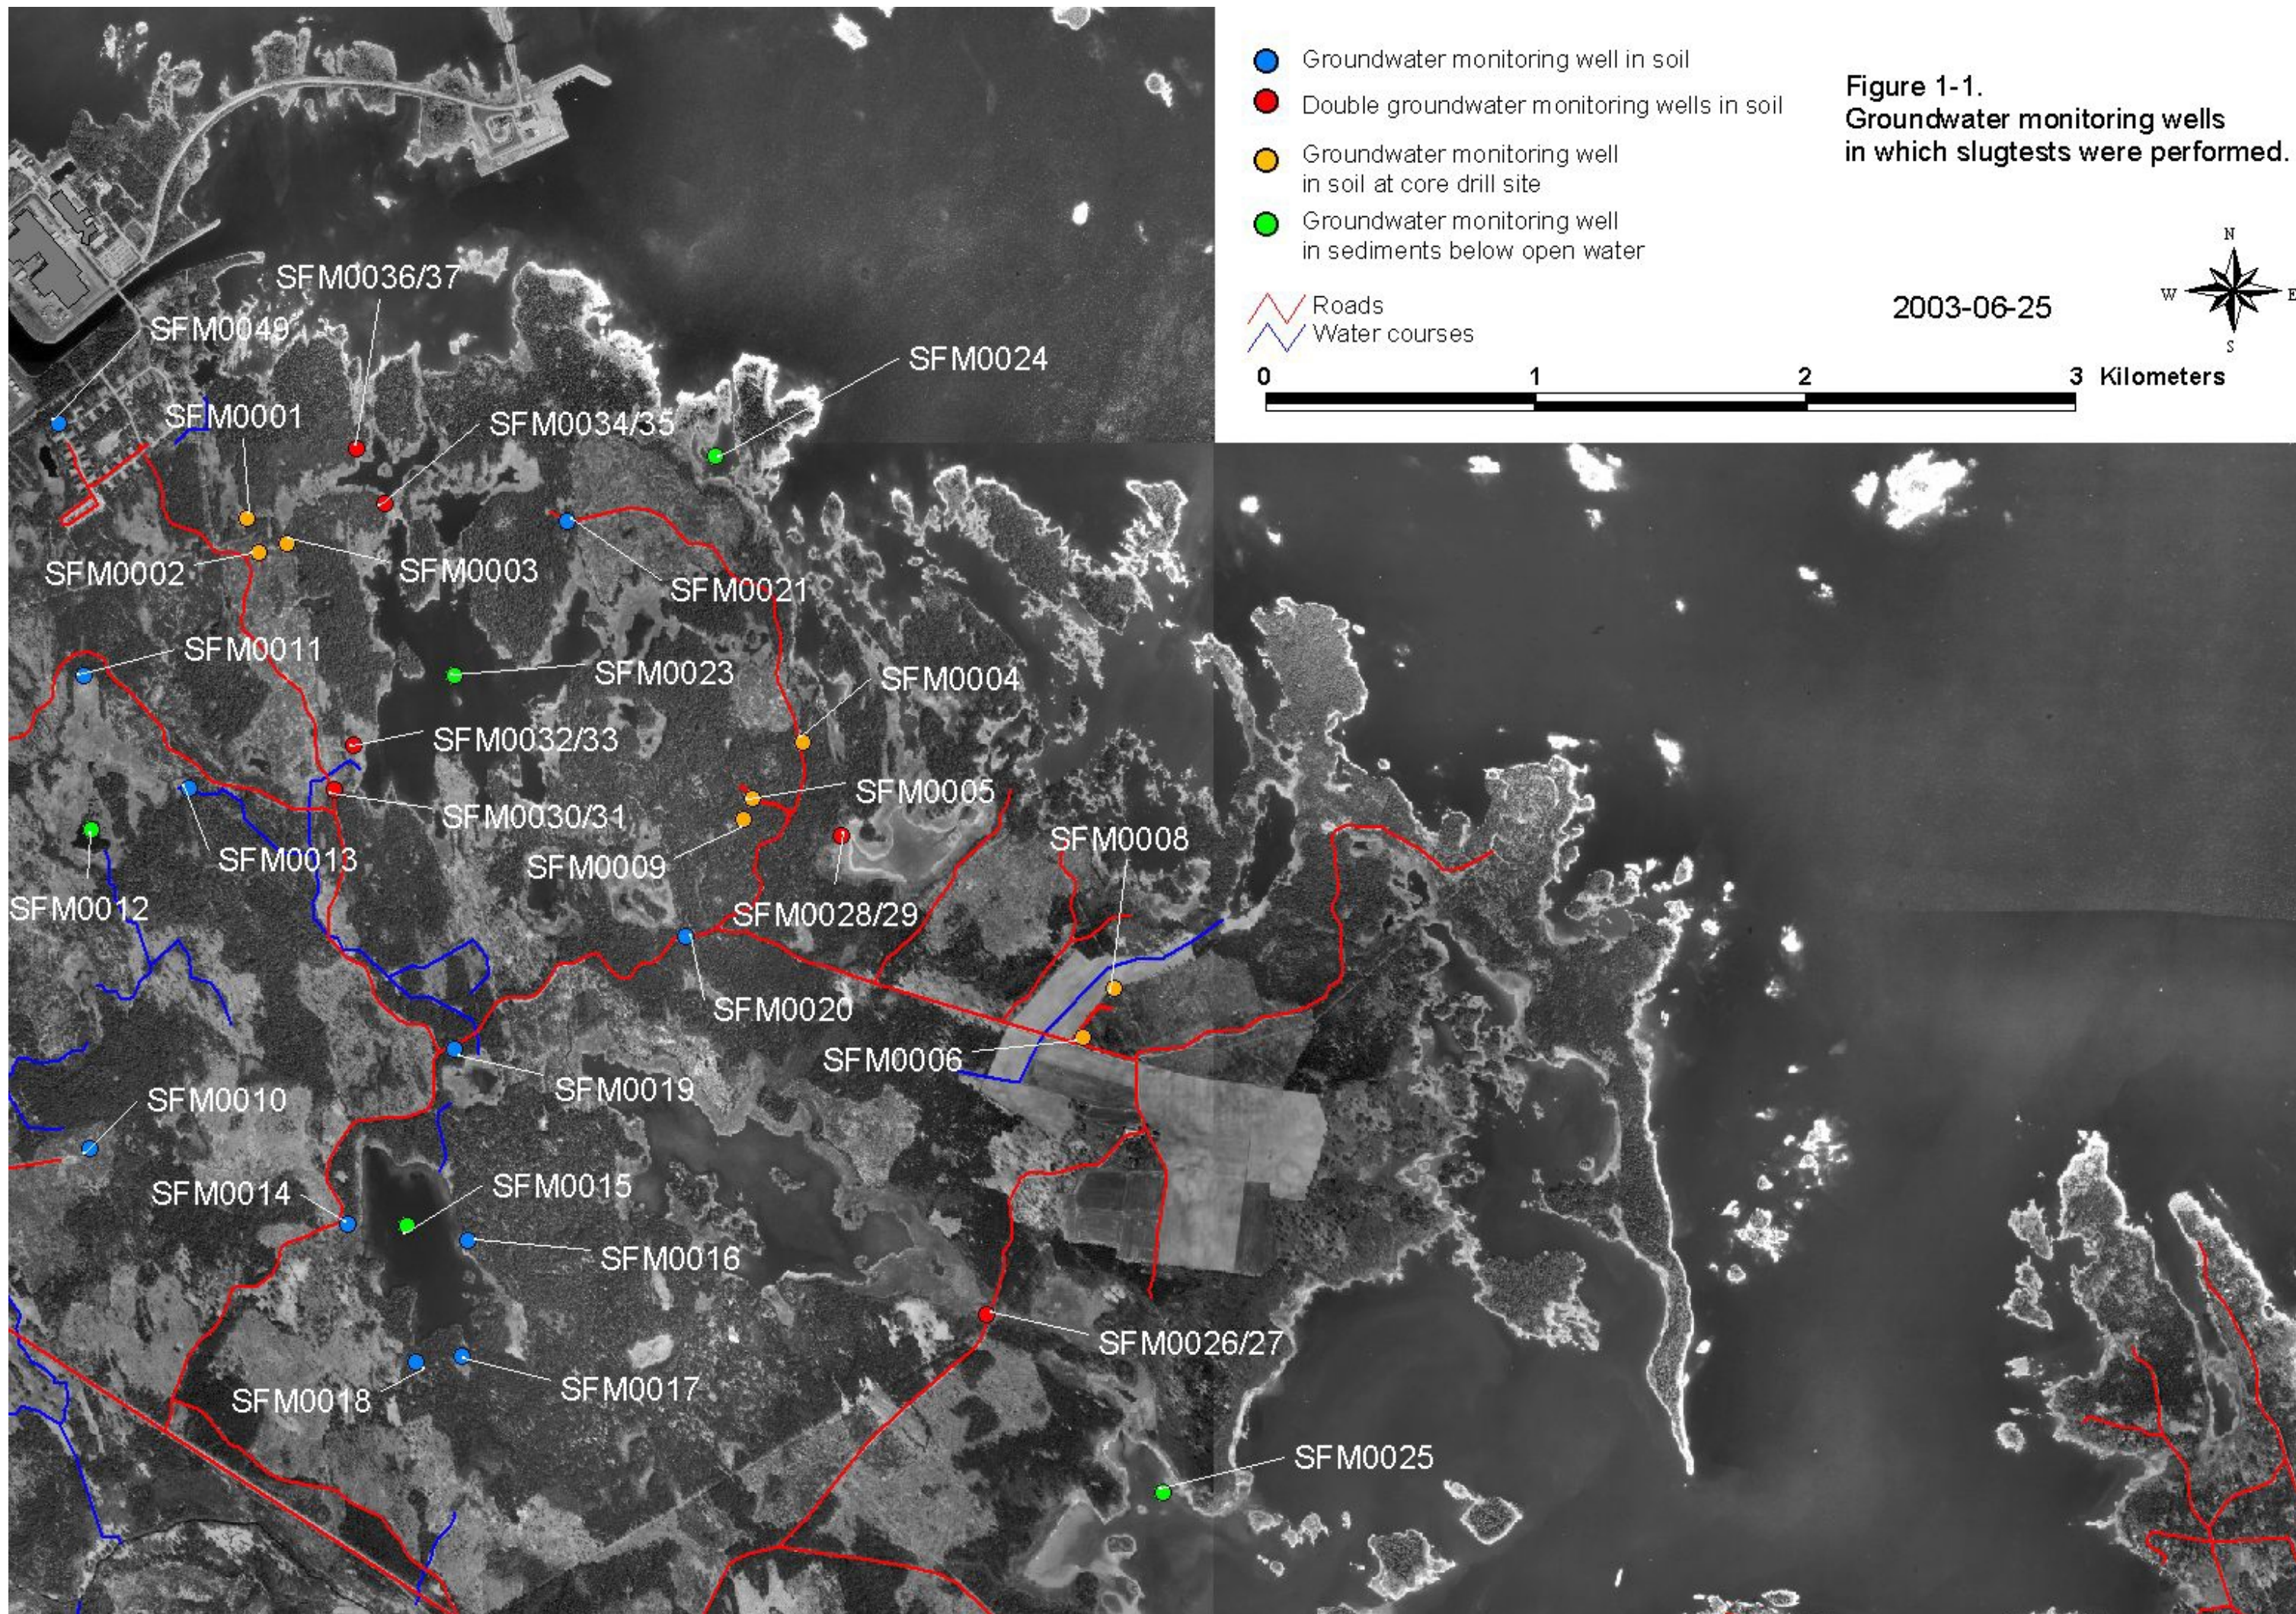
Groundwater monitoring well in soil
Double groundwater monitoring wells in soil
Groundwater monitoring well in soil at core drill site
Groundwater monitoring well in sediments below open water
Roads
Water courses

Figure 1-1.
Groundwater monitoring wells in which slugtests were performed.

2003-06-25

N
W
E
S

0
1
2
3 Kilometers

SFM0036/37
SFM0049
SFM0024
SFM0001
SFM0034/35
SFM0002
SFM0003
SFM0021
SFM0011
SFM0023
SFM0004
SFM0032/33
SFM0005
SFM0030/31
SFM0013
SFM0009
SFM0008
SFM0012
SFM0028/29
SFM0020
SFM0006
SFM0019
SFM0010
SFM0014
SFM0015
SFM0016
SFM0026/27
SFM0018
SFM0017
SFM0025